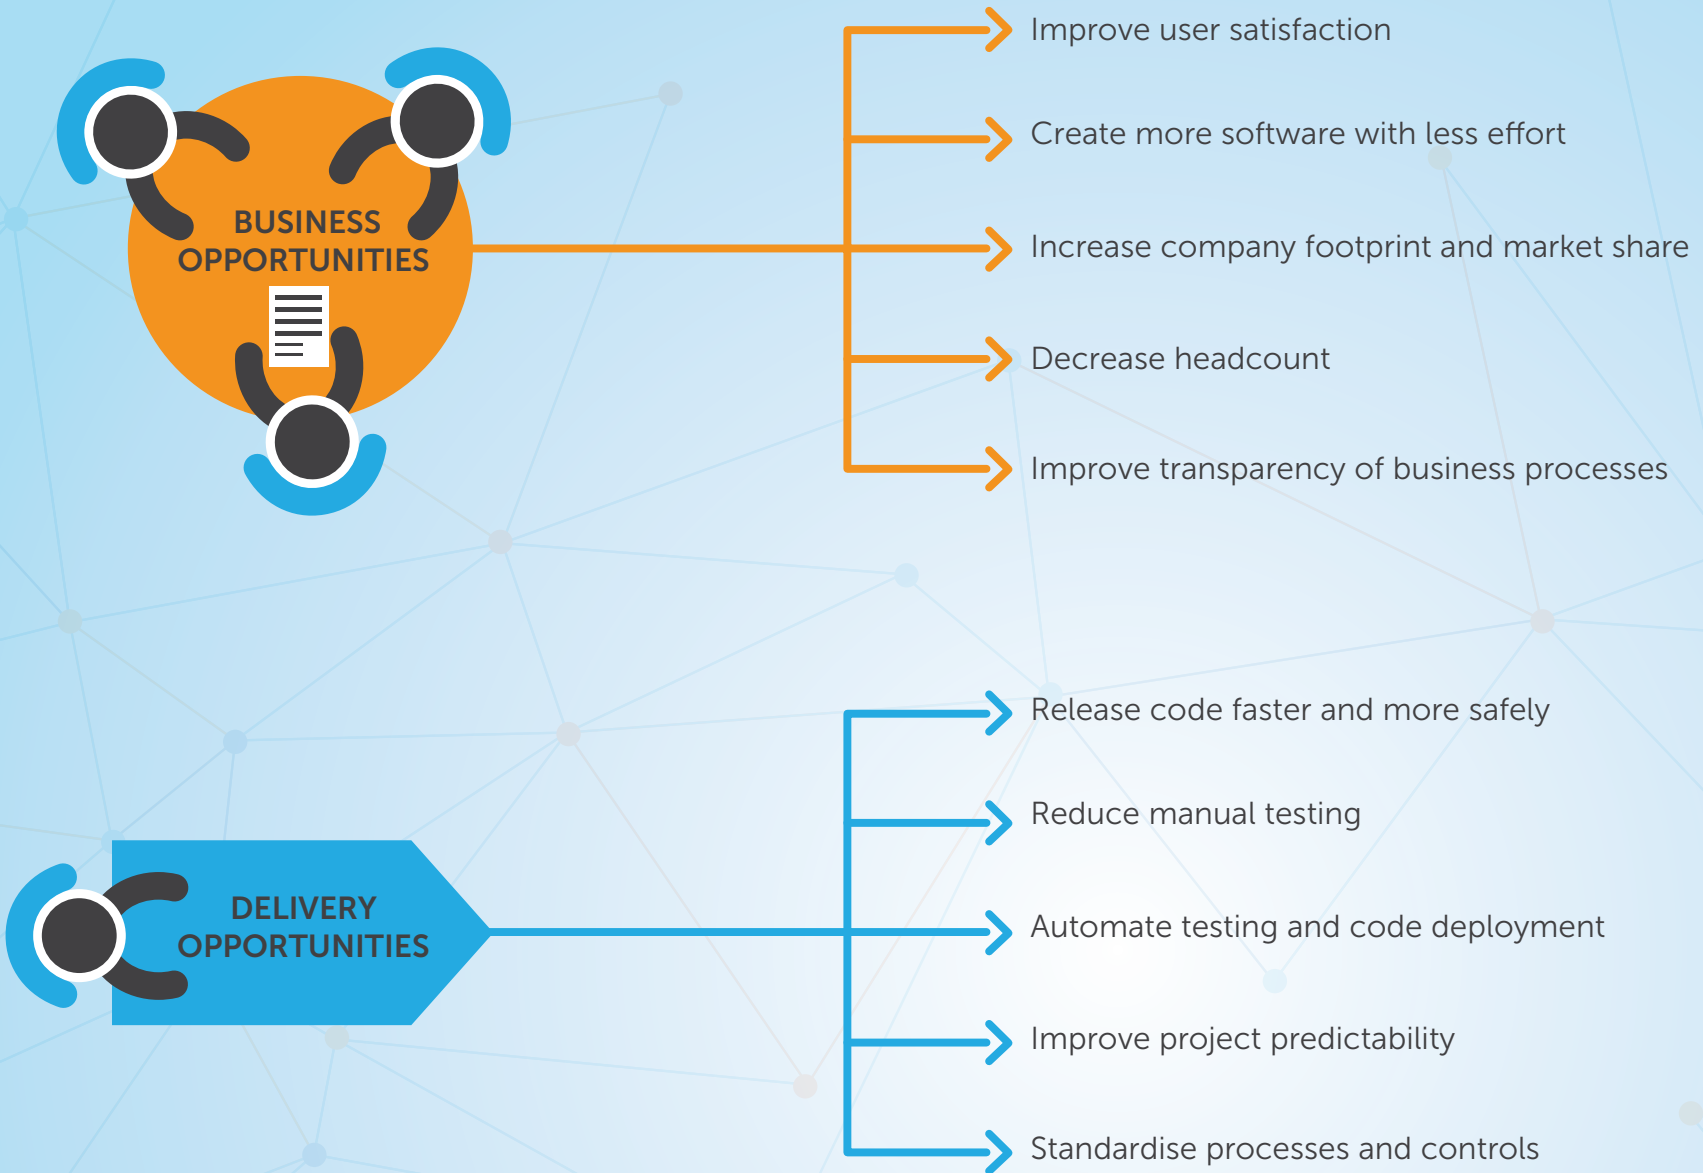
BUSINESS OPPORTUNITIES

Improve user satisfaction

Create more software with less effort

Increase company footprint and market share

Decrease headcount

Improve transparency of business processes

DELIVERY OPPORTUNITIES

Release code faster and more safely

Reduce manual testing

Automate testing and code deployment

Improve project predictability

Standardise processes and controls